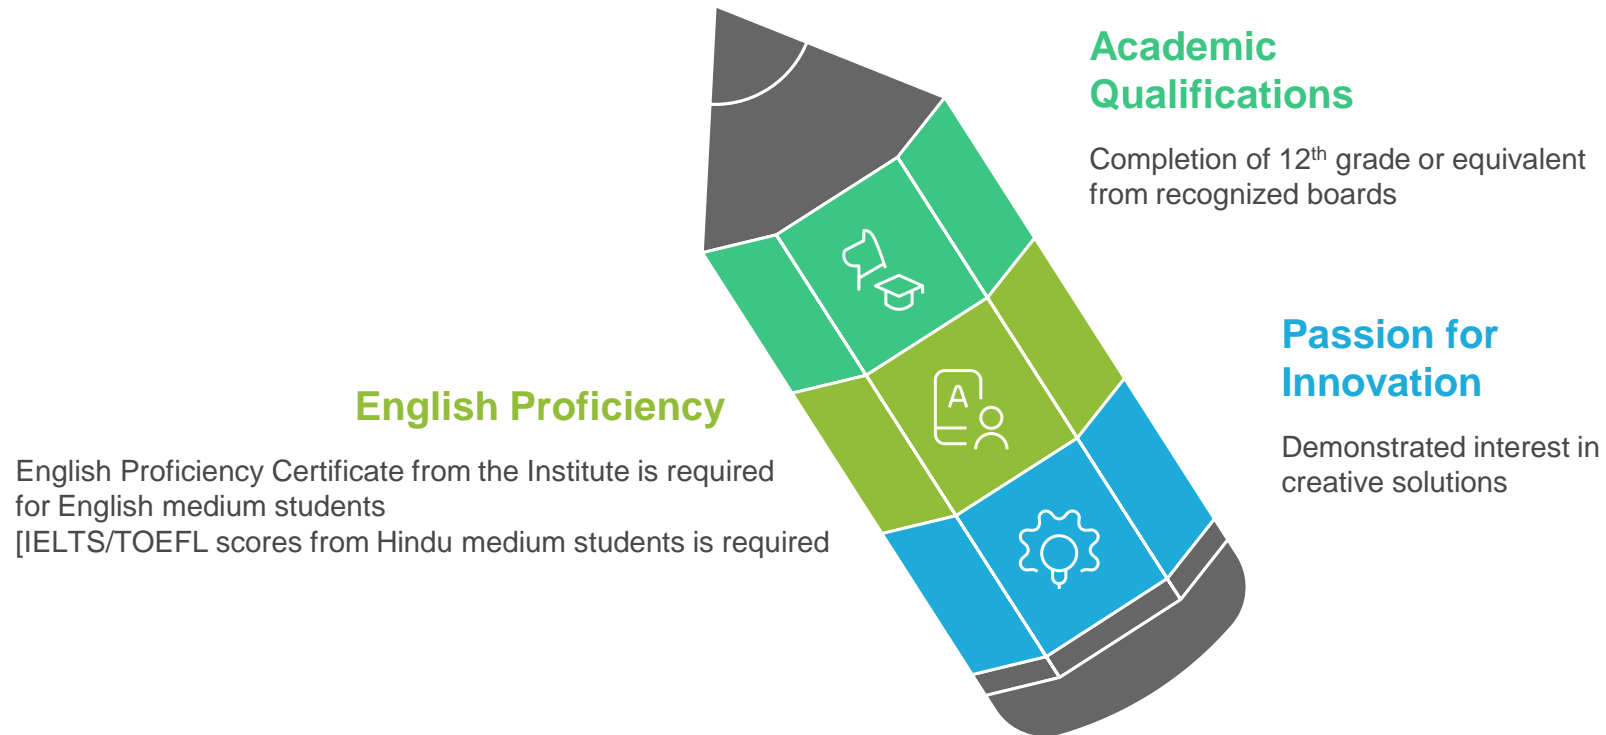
Academic Qualifications

Completion of 12$^{th}$ grade or equivalent from recognized boards

Passion for Innovation

Demonstrated interest in creative solutions

English Proficiency

English Proficiency Certificate from the Institute is required for English medium students
[IELTS/TOEFL scores from Hindu medium students is required